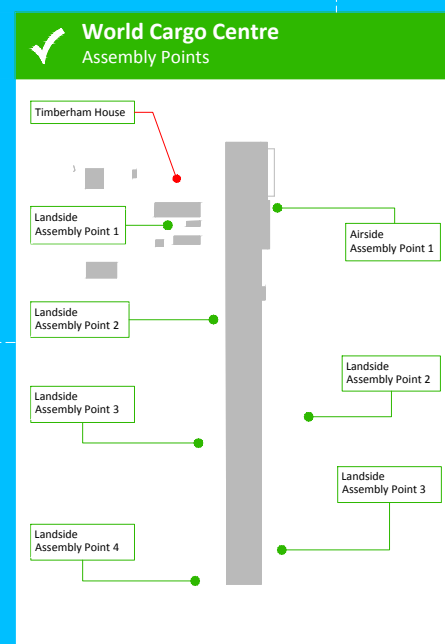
World Cargo Centre
Assembly Points

Timberham House

Landside
Assembly Point 1

Airside
Assembly Point 1

Landside
Assembly Point 2

Landside
Assembly Point 2

Landside
Assembly Point 3

Landside
Assembly Point 3

Landside
Assembly Point 4